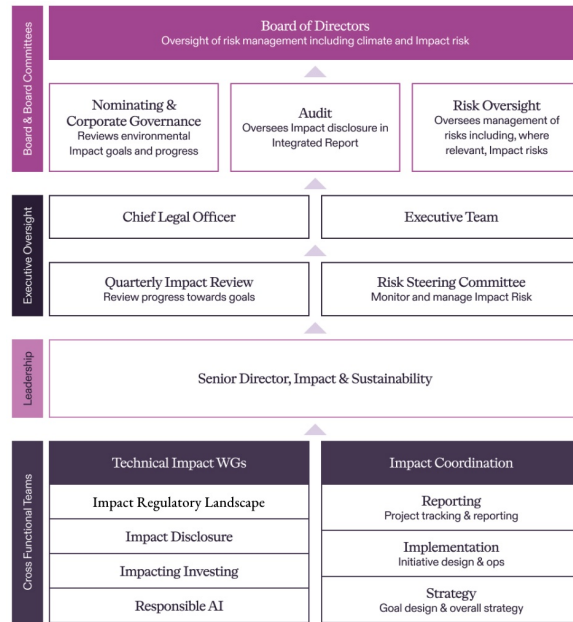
Board & Board Committees

Board of Directors
Oversight of risk management including climate and Impact risk

Nominating & Corporate Governance
Reviews environmental Impact goals and progress

Audit
Oversees Impact disclosure in Integrated Report

Risk Oversight
Oversees management of risks including, where relevant, Impact risks

Executive Oversight

Chief Legal Officer

Executive Team

Quarterly Impact Review
Review progress towards goals

Risk Steering Committee
Monitor and manage Impact Risk

Leadership

Senior Director, Impact & Sustainability

Cross Functional Teams

Technical Impact WGs

Impact Regulatory Landscape

Impact Disclosure

Impacting Investing

Responsible AI

Impact Coordination

Reporting
Project tracking & reporting

Implementation
Initiative design & ops

Strategy
Goal design & overall strategy